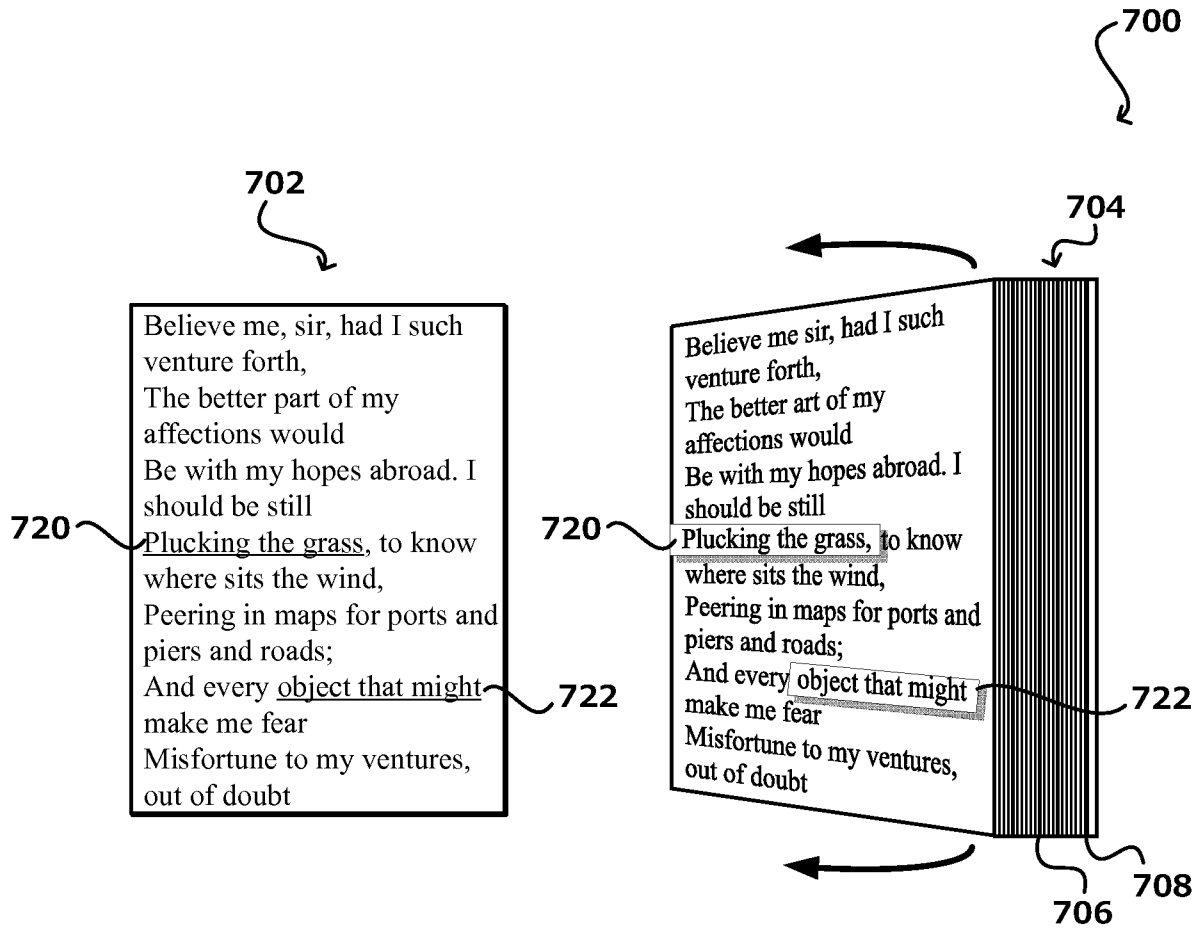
700

702

Believe me, sir, had I such venture forth,
The better part of my affections would
Be with my hopes abroad. I should be still
720 Plucking the grass, to know where sits the wind,
Peering in maps for ports and piers and roads;
And every object that might make me fear 722
Misfortune to my ventures, out of doubt

704

Believe me sir, had I such venture forth,
The better art of my affections would
Be with my hopes abroad. I should be still
720 Plucking the grass, to know where sits the wind,
Peering in maps for ports and piers and roads;
And every object that might make me fear 722
Misfortune to my ventures, out of doubt

706

708